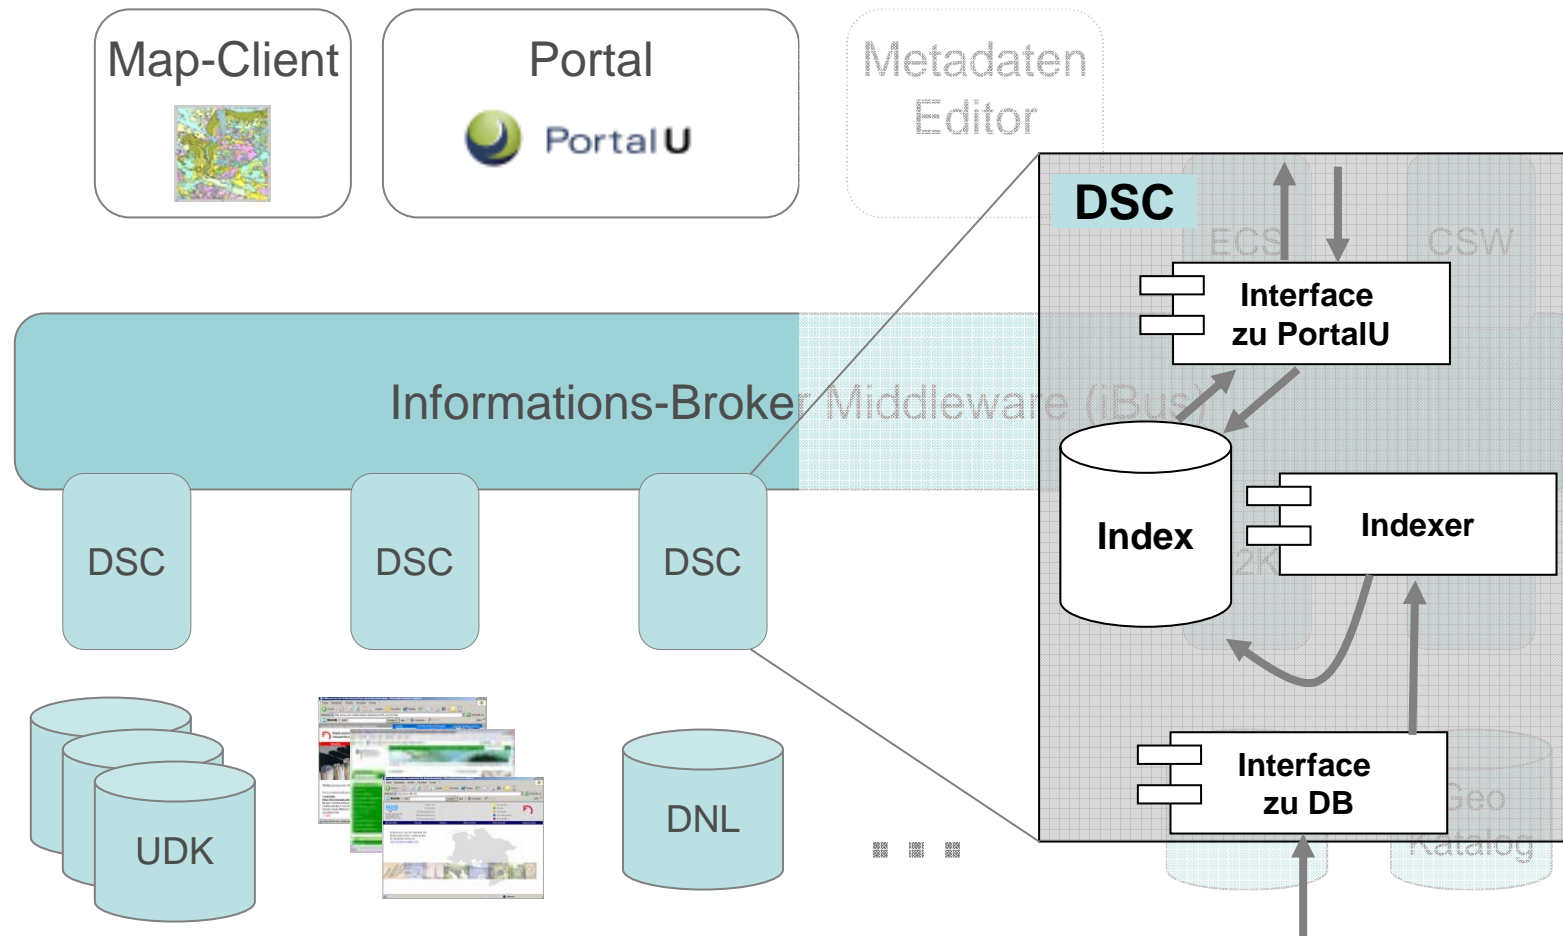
Map-Client

Portal

PortalU

Metadaten Editor

DSC

ECS

CSW

Interface zu PortalU

Informations-Broker Middleware (iBus)

Index

Indexer

2K

DSC

DSC

DSC

Interface zu DB

Geo Katalog

UDK

DNL

...